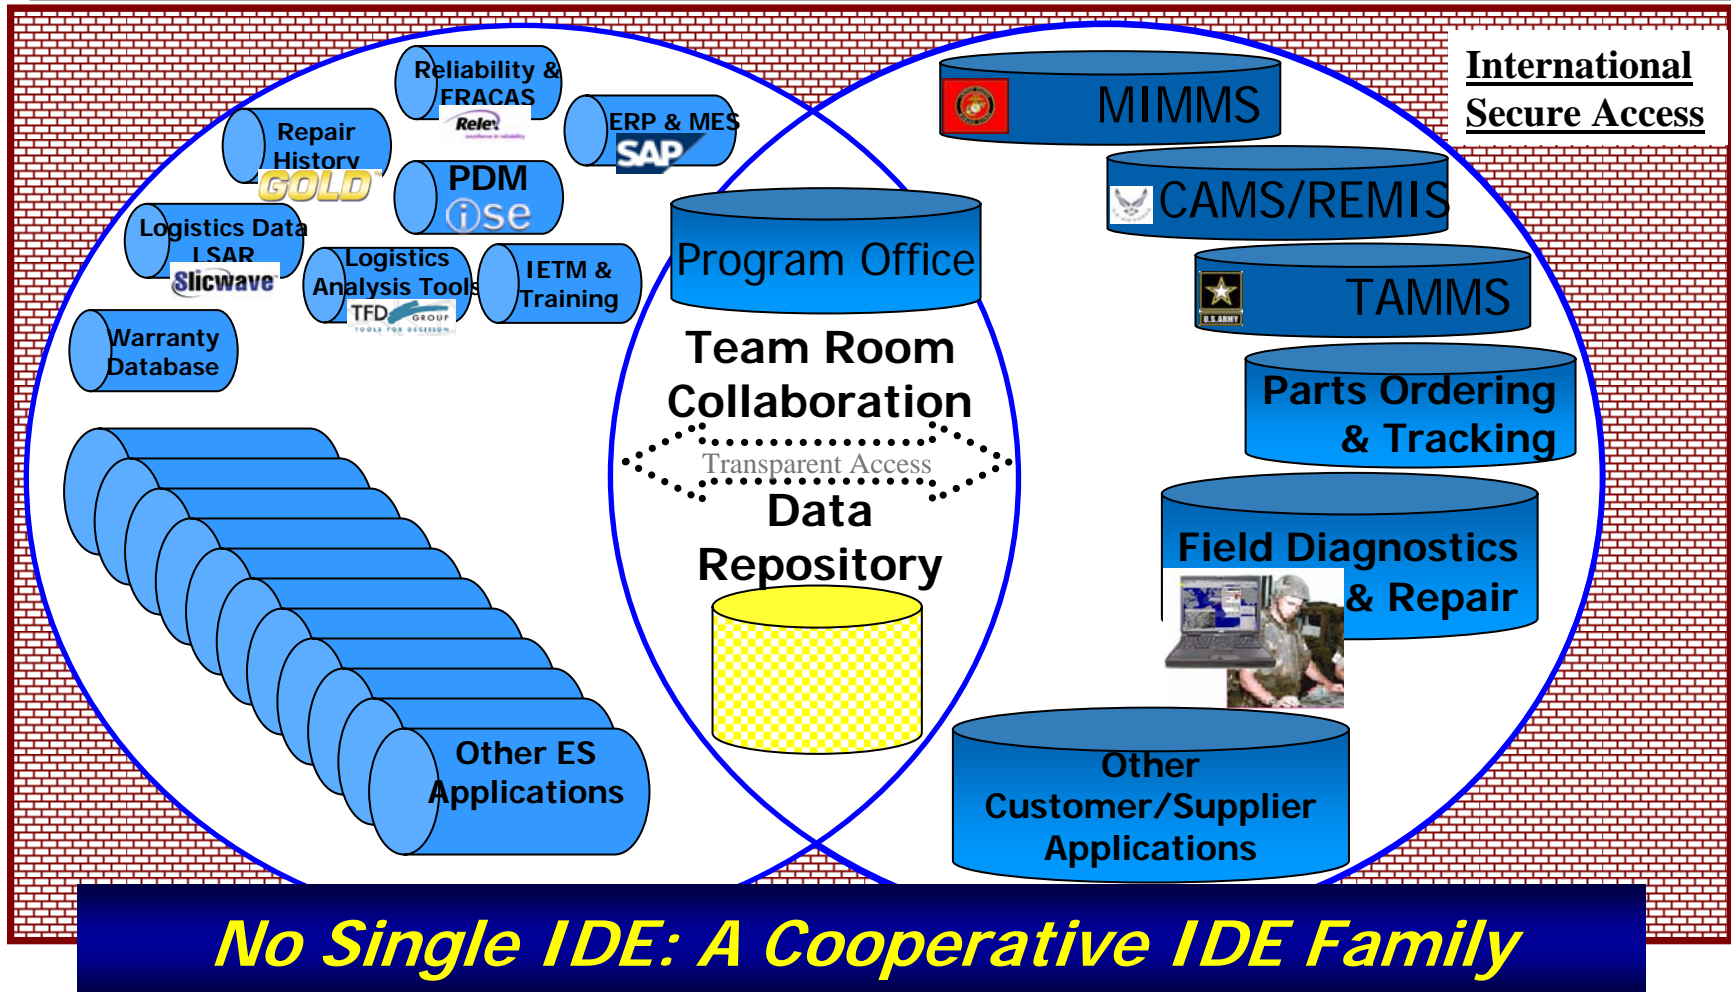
International Secure Access

Reliability & FRACAS
Relex

Repair History
GOLD

ERP & MES
SAP

PDM
ise

Logistics Data LSAR
Slicwave

Logistics Analysis Tools
TFD GROUP

IETM & Training

Warranty Database

Other ES Applications

Program Office

Team Room Collaboration

Transparent Access

Data Repository

MIMMS

CAMS/REMIS

TAMMS
U.S. ARMY

Parts Ordering & Tracking

Field Diagnostics & Repair

Other Customer/Supplier Applications

No Single IDE: A Cooperative IDE Family